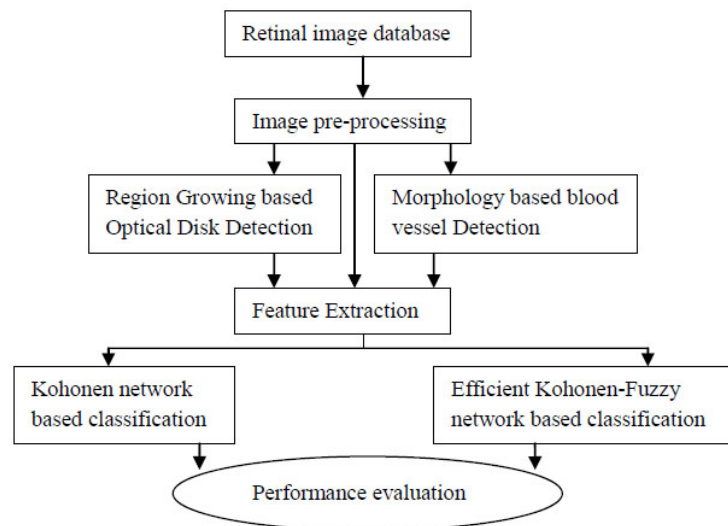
Retinal image database

Image pre-processing

Region Growing based Optical Disk Detection

Morphology based blood vessel Detection

Feature Extraction

Kohonen network based classification

Efficient Kohonen-Fuzzy network based classification

Performance evaluation